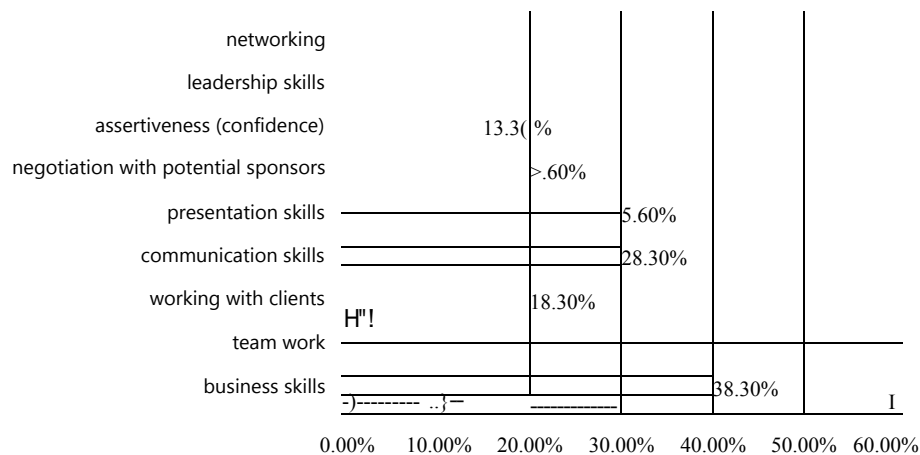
networking
leadership skills
assertiveness (confidence)
negotiation with potential sponsors
presentation skills
communication skills
working with clients
team work
business skills

13.3(|%
>.60%
5.60%
28.30%
18.30%
H"!
38.30%
-)--------- ..}─
I

0.00% 10.00% 20.00% 30.00% 40.00% 50.00% 60.00%